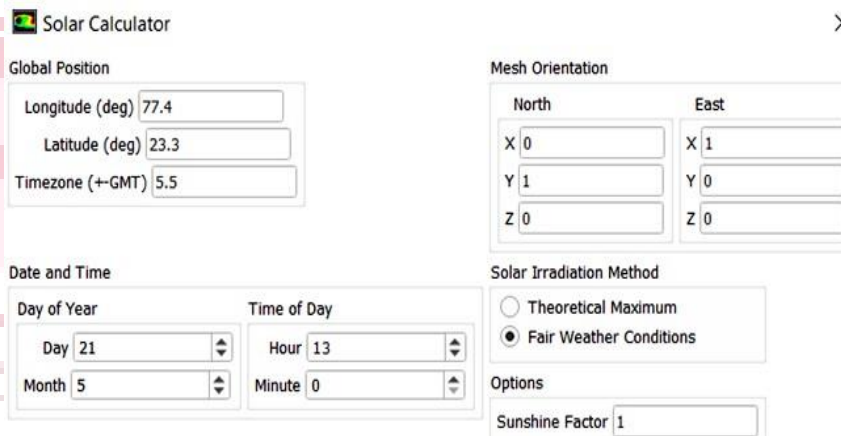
Solar Calculator

×

Global Position

Longitude (deg) 77.4

Latitude (deg) 23.3

Timezone (+-GMT) 5.5

Mesh Orientation

North

X 0

Y 1

Z 0

East

X 1

Y 0

Z 0

Date and Time

Day of Year

Day 21

Month 5

Time of Day

Hour 13

Minute 0

Solar Irradiation Method

Theoretical Maximum

Fair Weather Conditions

Options

Sunshine Factor 1